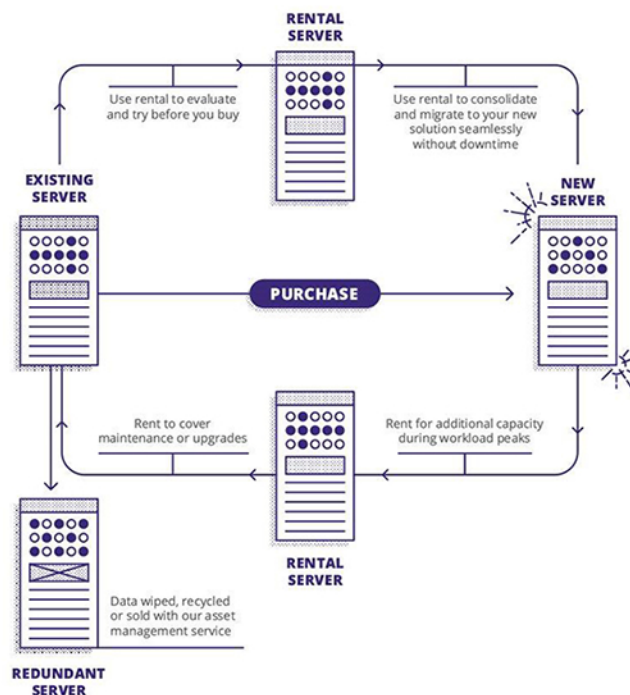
RENTAL SERVER

Use rental to evaluate and try before you buy

Use rental to consolidate and migrate to your new solution seamlessly without downtime

EXISTING SERVER

NEW SERVER

PURCHASE

Rent to cover maintenance or upgrades

Rent for additional capacity during workload peaks

RENTAL SERVER

Data wiped, recycled or sold with our asset management service

REDUNDANT SERVER